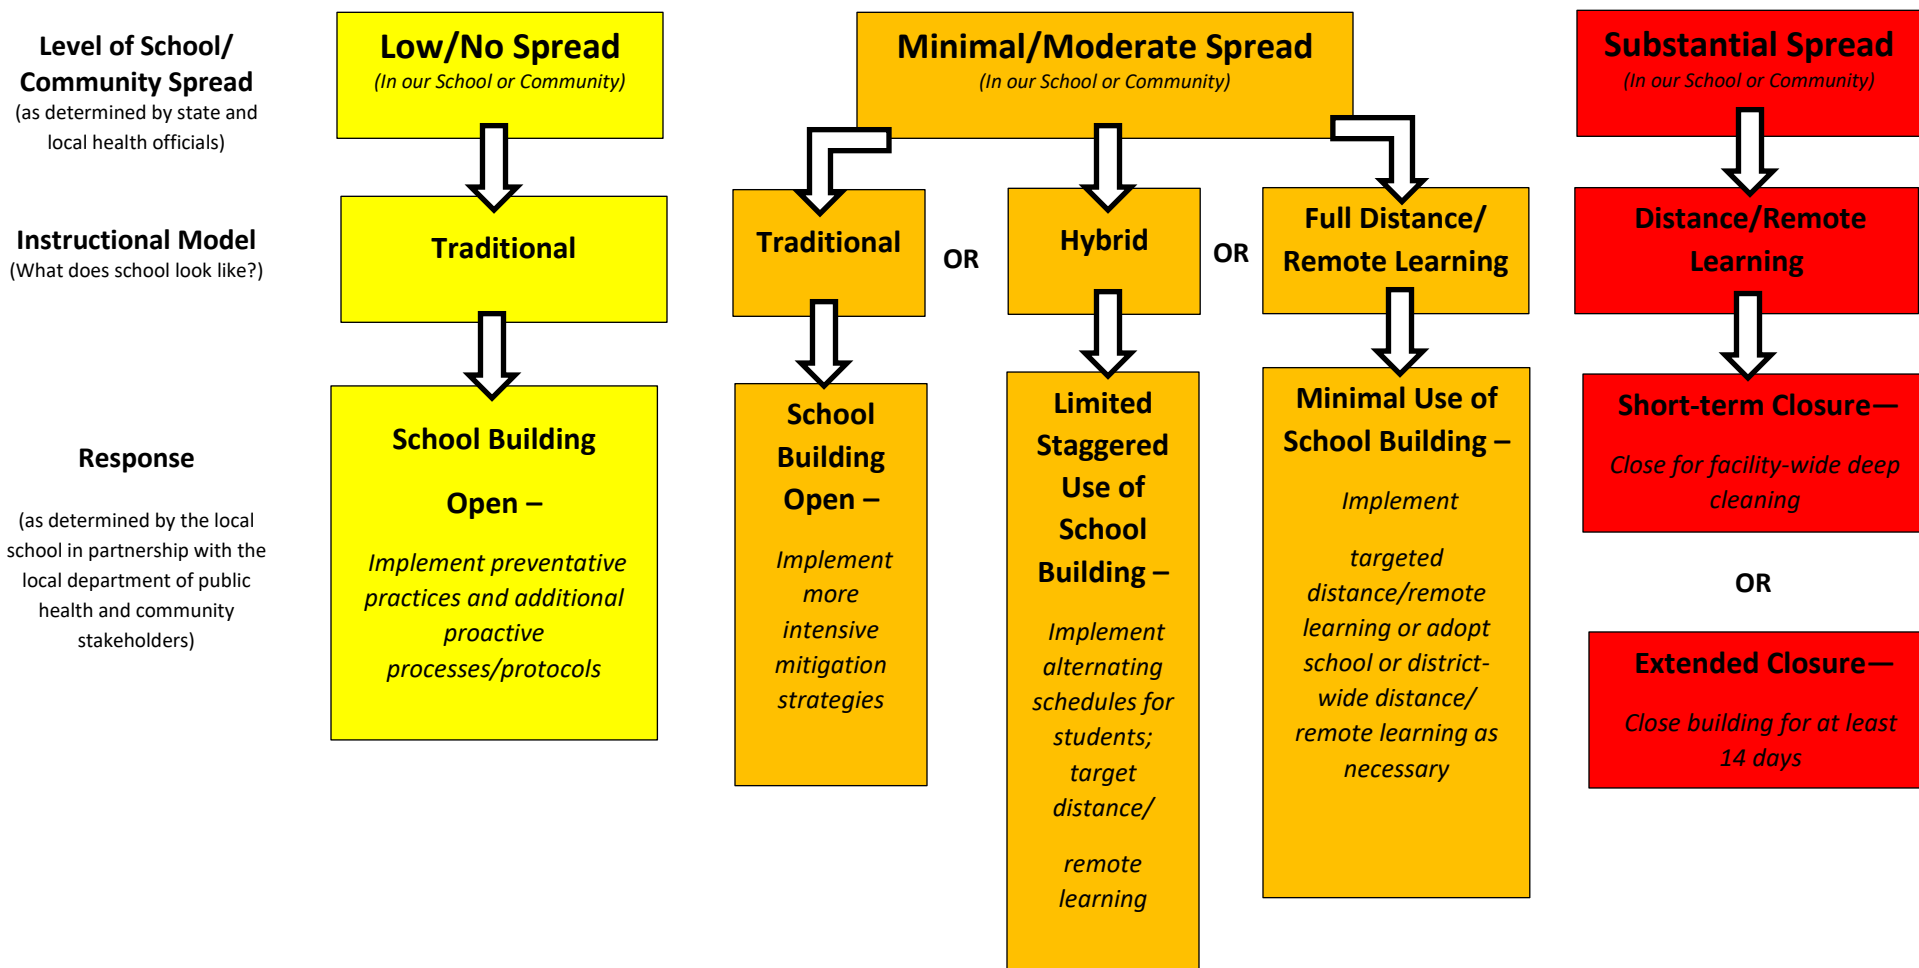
Level of School/ Community Spread
(as determined by state and local health officials)

Instructional Model
(What does school look like?)

Response

(as determined by the local school in partnership with the local department of public health and community stakeholders)

Low/No Spread
(In our School or Community)

Traditional

School Building

Open –

Implement preventative practices and additional proactive processes/protocols

Minimal/Moderate Spread
(In our School or Community)

Traditional

OR

Hybrid

OR

Full Distance/ Remote Learning

School Building Open –

Implement more intensive mitigation strategies

Limited Staggered Use of School Building –

Implement alternating schedules for students; target distance/

remote learning

Minimal Use of School Building –

Implement

targeted distance/remote learning or adopt school or district-wide distance/ remote learning as necessary

Substantial Spread
(In our School or Community)

Distance/Remote Learning

Short-term Closure—

Close for facility-wide deep cleaning

OR

Extended Closure—

Close building for at least 14 days